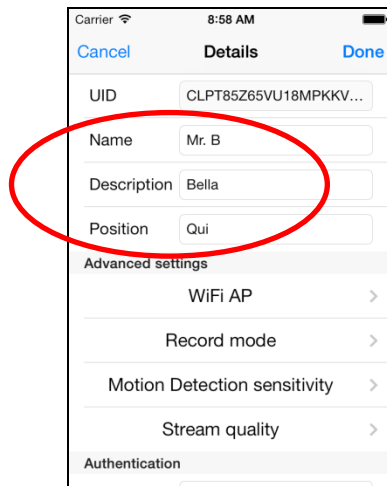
Carrier 8:58 AM

Cancel Details Done

UID CLPT85Z65VU18MPKKV...

Name Mr. B

Description Bella

Position Qui

Advanced settings

WiFi AP

Record mode

Motion Detection sensitivity

Stream quality

Authentication